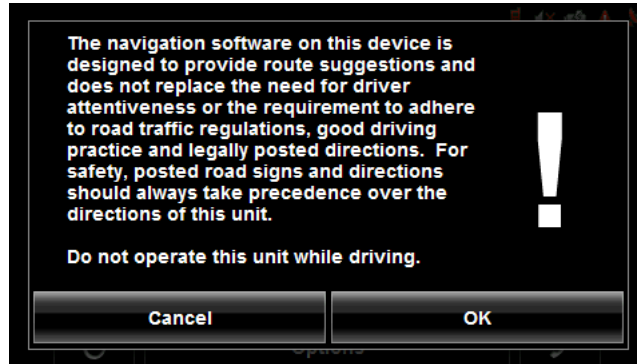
The navigation software on this device is designed to provide route suggestions and does not replace the need for driver attentiveness or the requirement to adhere to road traffic regulations, good driving practice and legally posted directions. For safety, posted road signs and directions should always take precedence over the directions of this unit.

Do not operate this unit while driving.

!

Cancel

OK